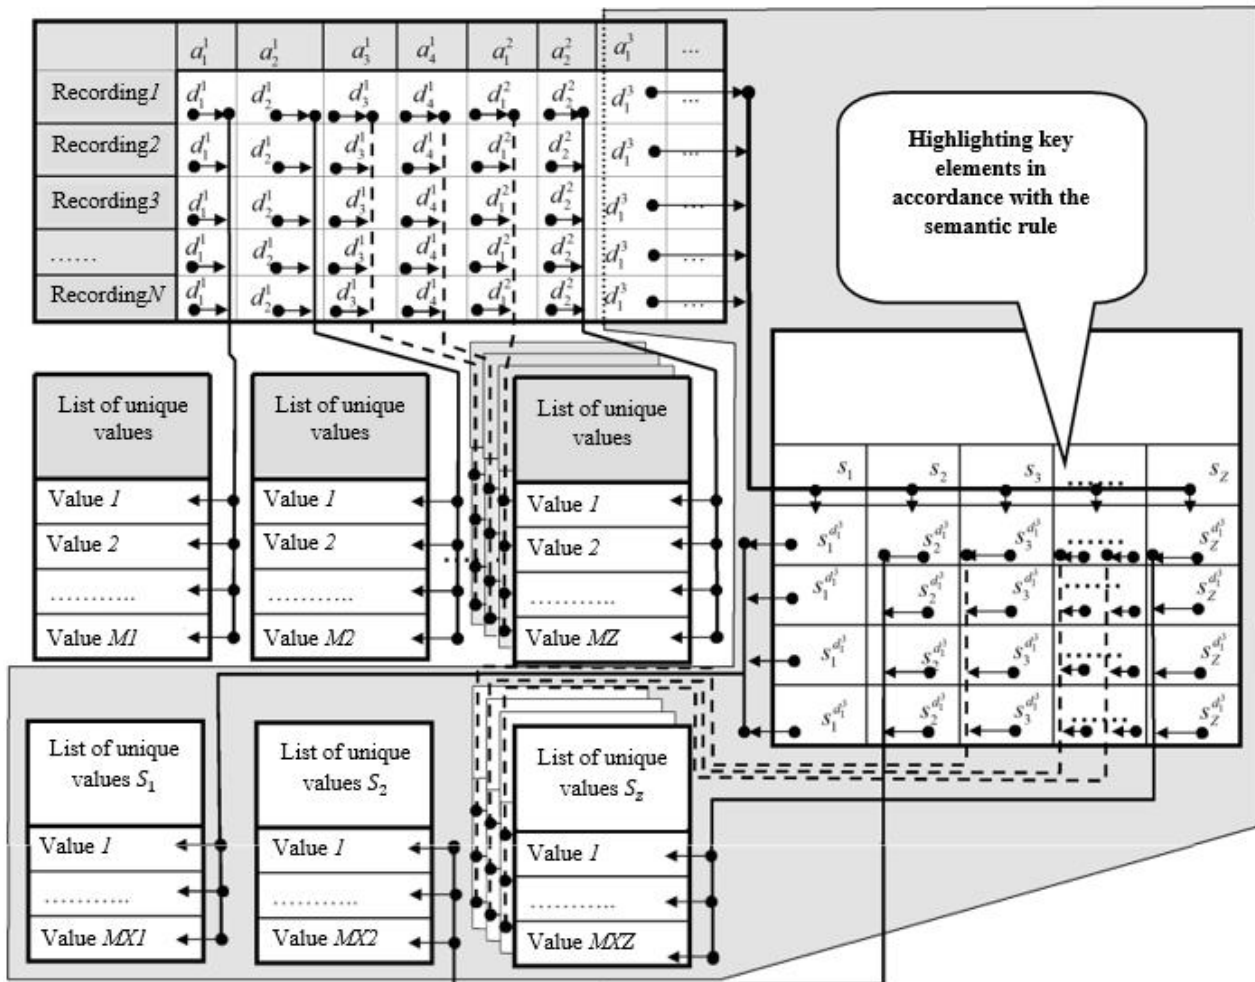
| | $a_1^1$ | $a_2^1$ | $a_3^1$ | $a_4^1$ | $a_1^2$ | $a_2^2$ | $a_1^3$ | ... |
|---|---|---|---|---|---|---|---|---|
| Recording*1* | $d_1^1$ | $d_2^1$ | $d_3^1$ | $d_4^1$ | $d_1^2$ | $d_2^2$ | $d_1^3$ | ... |
| Recording*2* | $d_1^1$ | $d_2^1$ | $d_3^1$ | $d_4^1$ | $d_1^2$ | $d_2^2$ | $d_1^3$ | ... |
| Recording*3* | $d_1^1$ | $d_2^1$ | $d_3^1$ | $d_4^1$ | $d_1^2$ | $d_2^2$ | $d_1^3$ | ... |
| ...... | $d_1^1$ | $d_2^1$ | $d_3^1$ | $d_4^1$ | $d_1^2$ | $d_2^2$ | $d_1^3$ | ... |
| Recording*N* | $d_1^1$ | $d_2^1$ | $d_3^1$ | $d_4^1$ | $d_1^2$ | $d_2^2$ | $d_1^3$ | ... |

Highlighting key elements in accordance with the semantic rule

| $s_1$ | $s_2$ | $s_3$ | ...... | $s_Z$ |
|---|---|---|---|---|
| $s_1^{a_1^3}$ | $s_2^{a_1^3}$ | $s_3^{a_1^3}$ | ...... | $s_Z^{a_1^3}$ |
| $s_1^{a_1^3}$ | $s_2^{a_1^3}$ | $s_3^{a_1^3}$ | ...... | $s_Z^{a_1^3}$ |
| $s_1^{a_1^3}$ | $s_2^{a_1^3}$ | $s_3^{a_1^3}$ | ...... | $s_Z^{a_1^3}$ |
| $s_1^{a_1^3}$ | $s_2^{a_1^3}$ | $s_3^{a_1^3}$ | ...... | $s_Z^{a_1^3}$ |

List of unique values
Value *1*
Value *2*
............
Value *M1*

List of unique values
Value *1*
Value *2*
............
Value *M2*

List of unique values
Value *1*
Value *2*
............
Value *MZ*

List of unique values $S_1$
Value *1*
............
Value *MX1*

List of unique values $S_2$
Value *1*
............
Value *MX2*

List of unique values $S_z$
Value *1*
............
Value *MXZ*